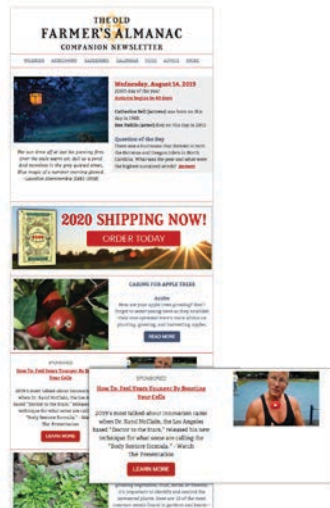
THE OLD FARMER'S ALMANAC COMPANION NEWSLETTER

WEATHER ASTRONOMY GARDENING CALENDAR FOOD ADVICE STORE

Wednesday, August 14, 2019
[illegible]
Autumn Begins In 40 days

Catherine Bell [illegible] was born on this day in 1968.
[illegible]

Question of the Day
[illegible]

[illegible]

2020 SHIPPING NOW!
ORDER TODAY

CARING FOR APPLE TREES
Apples
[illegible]
READ MORE

SPONSORED
How Dr. Fed Years Forever By Boosting Your Cells
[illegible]
LEARN MORE

SPONSORED
How To Feel Years Younger By Boosting Your Cells
2019's most talked about innovation came when Dr. Kurol McClain, the Los Angeles based "Doctor to the Stars," released his new technique for what some are calling for "Body Restore formula" - Watch The Presentation
LEARN MORE

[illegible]